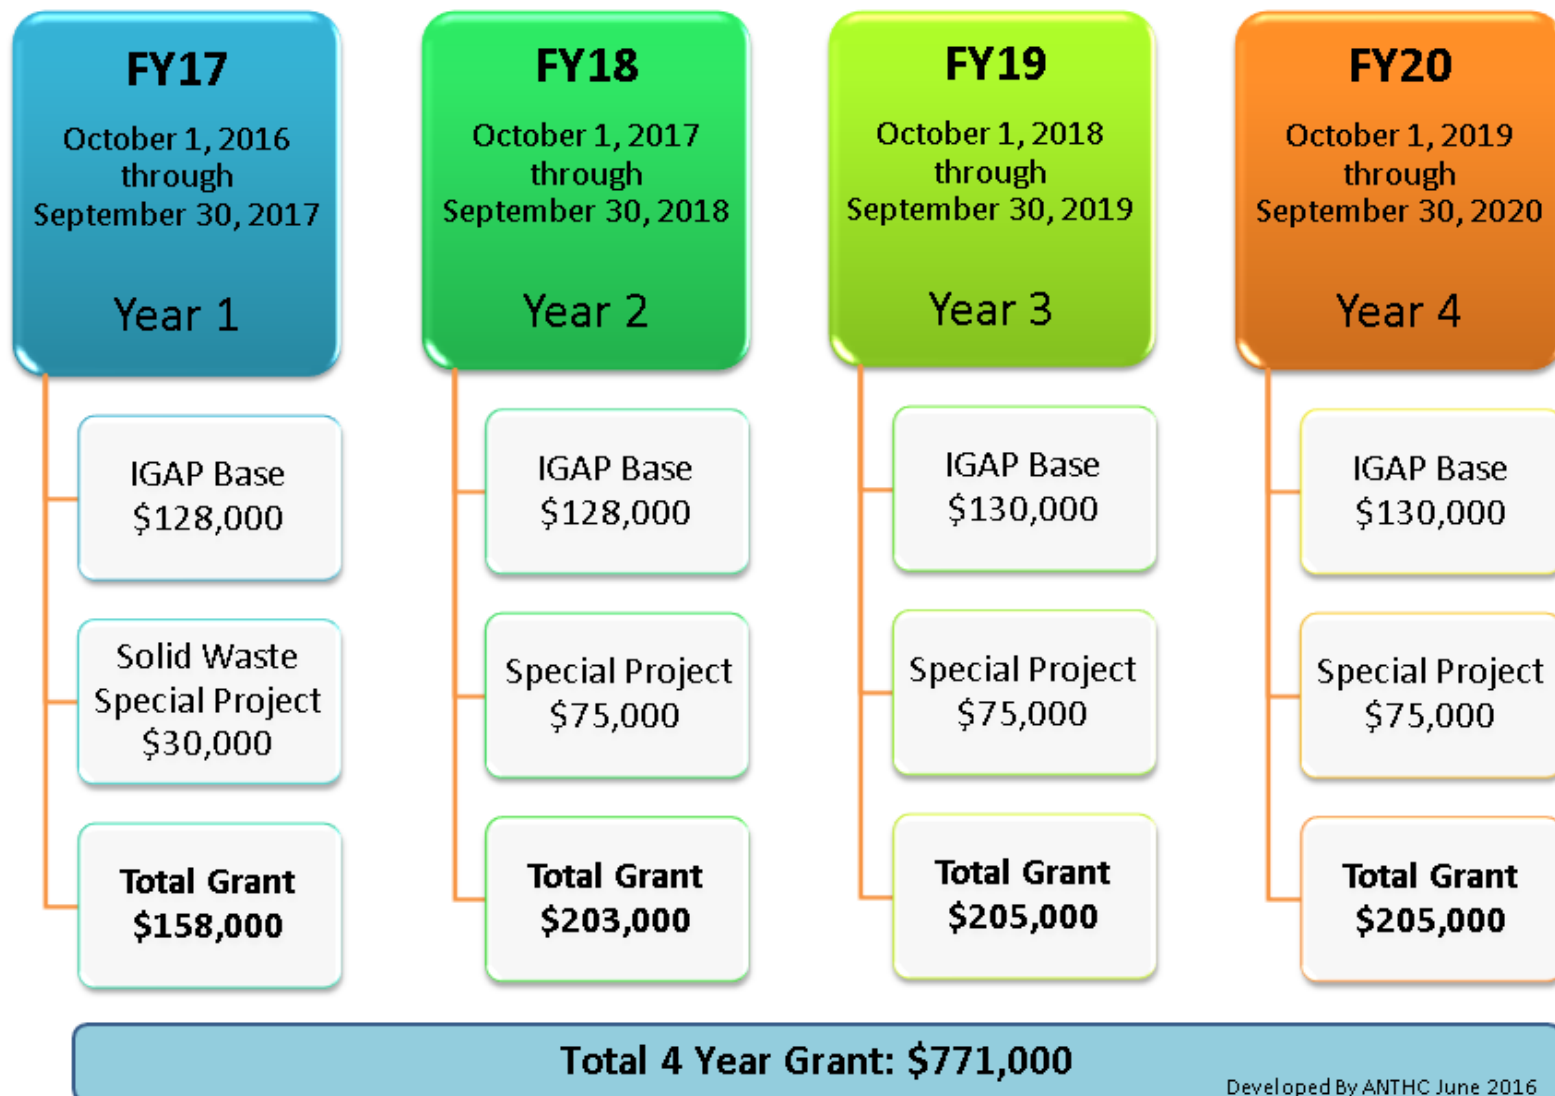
FY17
October 1, 2016 through September 30, 2017
Year 1

IGAP Base
$128,000

Solid Waste Special Project
$30,000

Total Grant
$158,000

FY18
October 1, 2017 through September 30, 2018
Year 2

IGAP Base
$128,000

Special Project
$75,000

Total Grant
$203,000

FY19
October 1, 2018 through September 30, 2019
Year 3

IGAP Base
$130,000

Special Project
$75,000

Total Grant
$205,000

FY20
October 1, 2019 through September 30, 2020
Year 4

IGAP Base
$130,000

Special Project
$75,000

Total Grant
$205,000

Total 4 Year Grant: $771,000

Developed By ANTHC June 2016